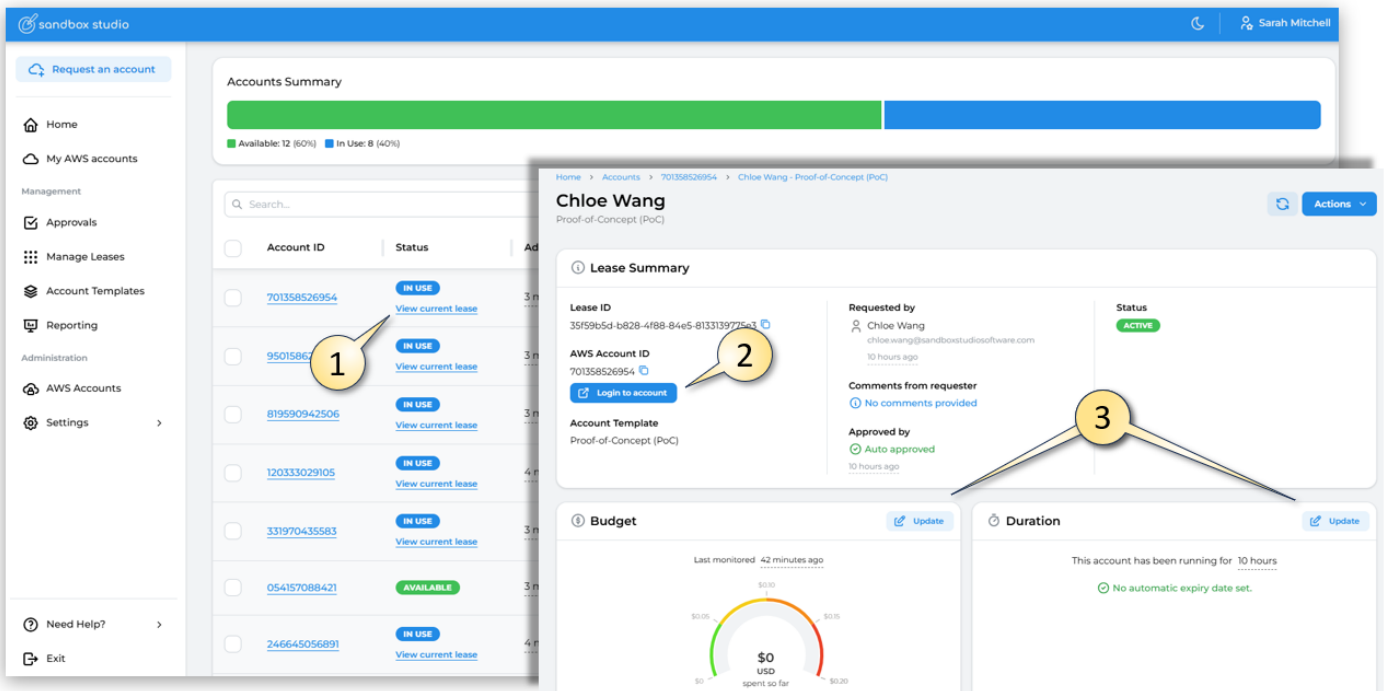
sandbox studio

Sarah Mitchell

Request an account

Home

My AWS accounts

Management

Approvals

Manage Leases

Account Templates

Reporting

Administration

AWS Accounts

Settings

Need Help?

Exit

Accounts Summary

Available: 12 (60%) In Use: 8 (40%)

Search...

| Account ID | Status | Ad |
|---|---|---|
| 701358526954 | IN USE View current lease | 3 m |
| 95015862 | IN USE View current lease | 3 m |
| 819590942506 | IN USE View current lease | 3 m |
| 120333029105 | IN USE View current lease | 4 m |
| 331970435583 | IN USE View current lease | 3 m |
| 054157088421 | AVAILABLE | 3 m |
| 246645056891 | IN USE View current lease | 4 m |

1

Home > Accounts > 701358526954 > Chloe Wang - Proof-of-Concept (PoC)

Chloe Wang

Proof-of-Concept (PoC)

Actions

Lease Summary

Lease ID

35f59b5d-b828-4f88-84e5-8133139775e3

AWS Account ID

701358526954

Login to account

Account Template

Proof-of-Concept (PoC)

Requested by

Chloe Wang

chloe.wang@sandboxstudiosoftware.com

10 hours ago

Comments from requester

No comments provided

Approved by

Auto approved

10 hours ago

Status

ACTIVE

2

3

Budget

Update

Last monitored 42 minutes ago

$0.05 $0.10 $0.15 $0 $0.20

$0

USD

spent so far

Duration

Update

This account has been running for 10 hours

No automatic expiry date set.